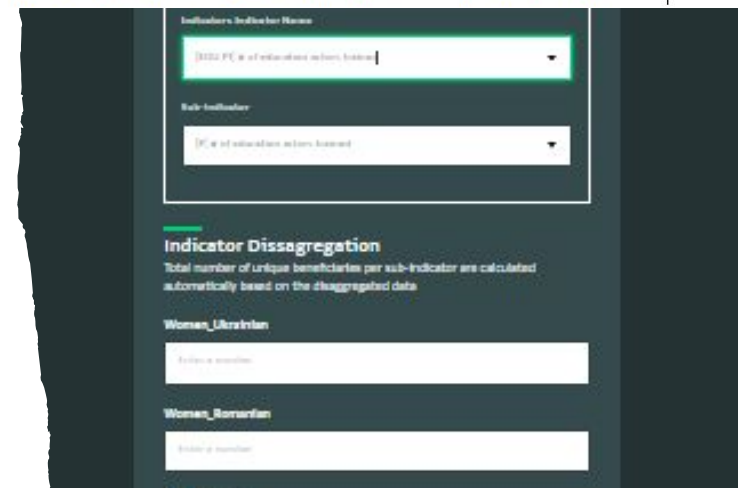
Indicators Indicator Name

[EDU] PC # of education actors trained

Sub-Indicator

PC # of education actors trained

Indicator Dissagregation

Total number of unique beneficiaries per sub-indicator are calculated automatically based on the disaggregated data

Women_Ukrainian

Enter a number

Women_Romanian

Enter a number